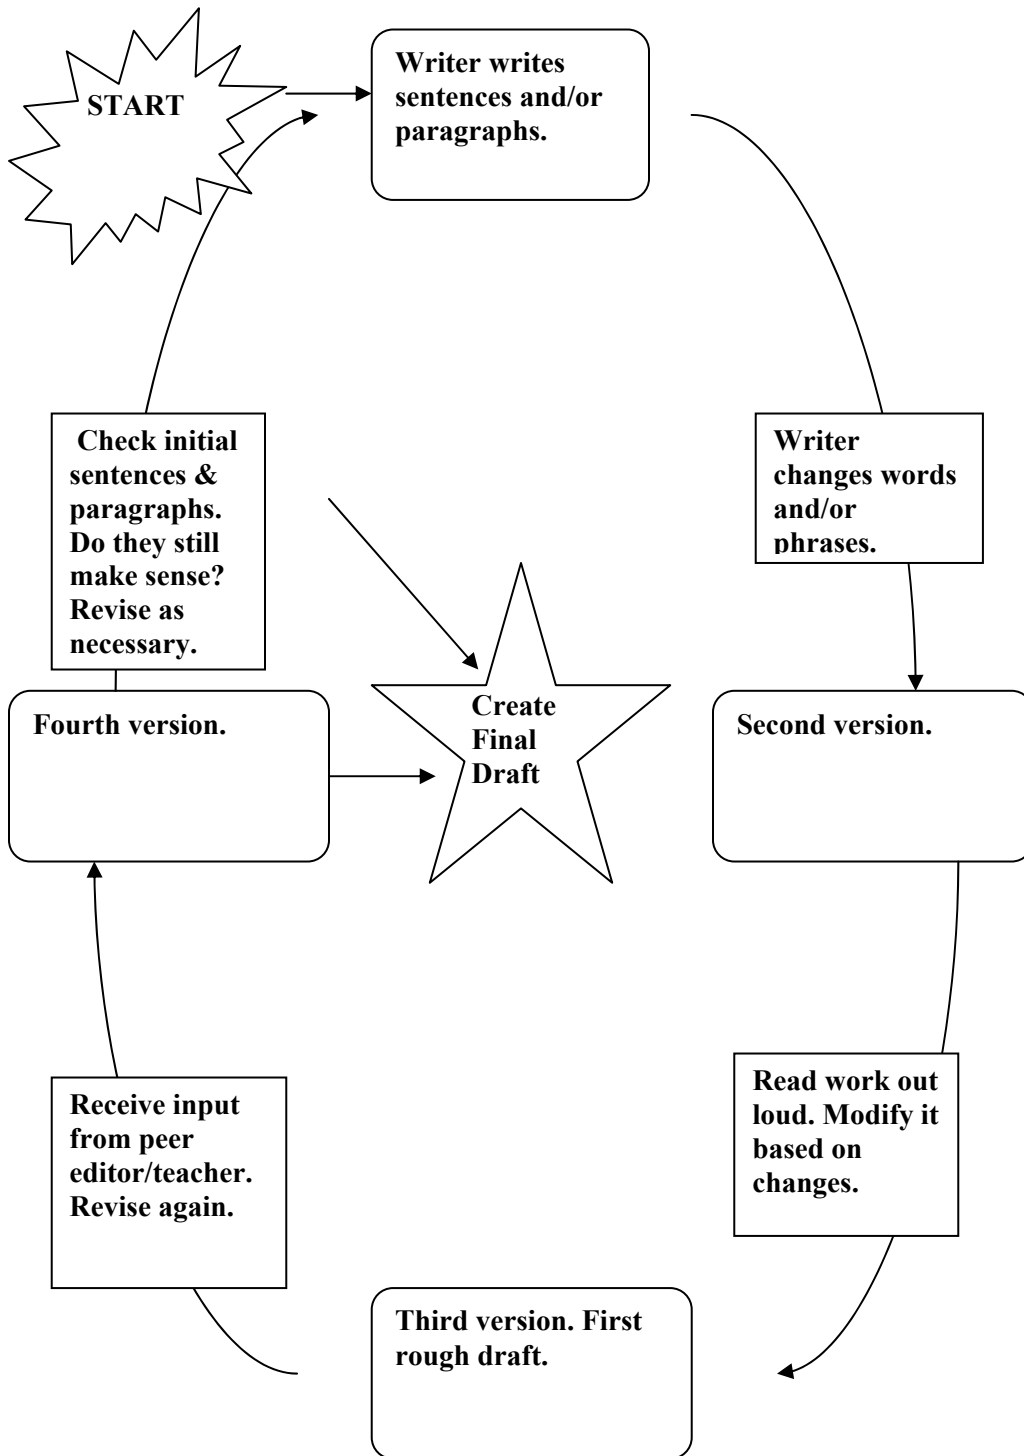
START

Writer writes sentences and/or paragraphs.

Writer changes words and/or phrases.

Second version.

Read work out loud. Modify it based on changes.

Third version. First rough draft.

Receive input from peer editor/teacher. Revise again.

Fourth version.

Check initial sentences & paragraphs. Do they still make sense? Revise as necessary.

Create Final Draft